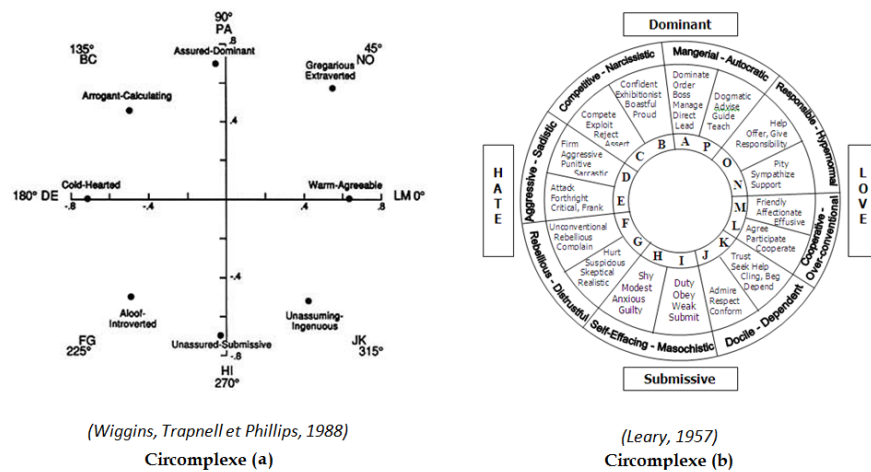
90°
PA
.8
Assured-Dominant
135°
BC
45°
NO
Gregarious
Extraverted
Arrogant-Calculating
.4
Cold-Hearted
Warm-Agreeable
180° DE
LM 0°
-.8
-.4
.4
.8
-.4
Aloof-Introverted
Unassuming-Ingenuous
FG
225°
JK
315°
Unassured-Submissive
-.8
HI
270°

(Wiggins, Trapnell et Phillips, 1988)
Circomplexe (a)

Dominant
Mangerial - Autocratic
Competitive - Narcissistic
Responsible - Hypernormal
Cooperative - Over-conventional
Docile - Dependent
Self-Effacing - Masochistic
Rebellious - Distrustful
Aggressive - Sadistic
H A T E
L O V E
Dominate Order Boss Manage Direct Lead
Confident Exhibitionist Boastful Proud
Dogmatic Advise Guide Teach
Compete Exploit Reject Assert
Help Offer, Give Responsibility
Firm Aggressive Punitive Sarcastic
Pity Sympathize Support
Attack Forthright Critical, Frank
Friendly Affectionate Effusive
Unconventional Rebellious Complain
Agree Participate Cooperate
Hurt Suspicious Skeptical Realistic
Trust Seek Help Cling, Beg Depend
Shy Modest Anxious Guilty
Admire Respect Conform
Duty Obey Weak Submit
A B C D E F G H I J K L M N O P
Submissive

(Leary, 1957)
Circomplexe (b)